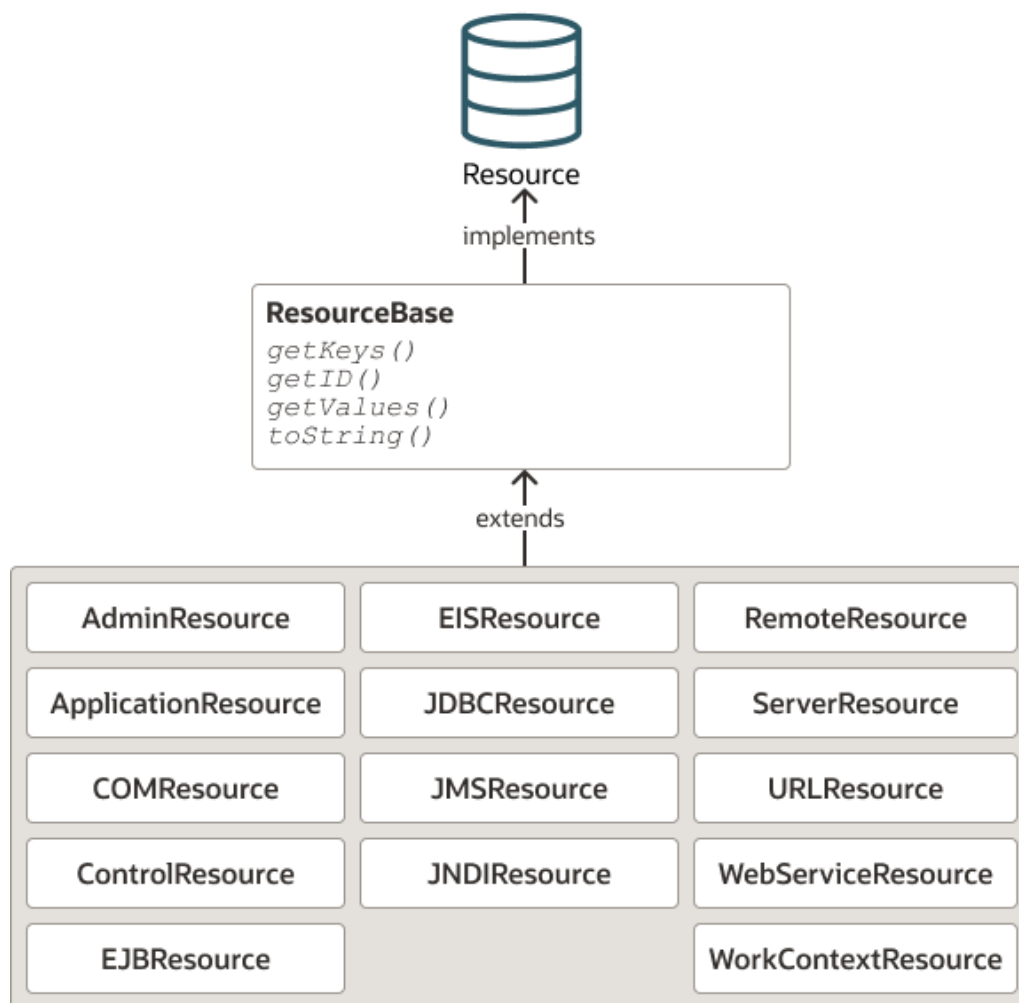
Resource

implements

ResourceBase
getKeys()
getID()
getValues()
toString()

extends

AdminResource
ApplicationResource
COMResource
ControlResource
EJBResource

EISResource
JDBCResource
JMSResource
JNDIResource

RemoteResource
ServerResource
URLResource
WebServiceResource
WorkContextResource